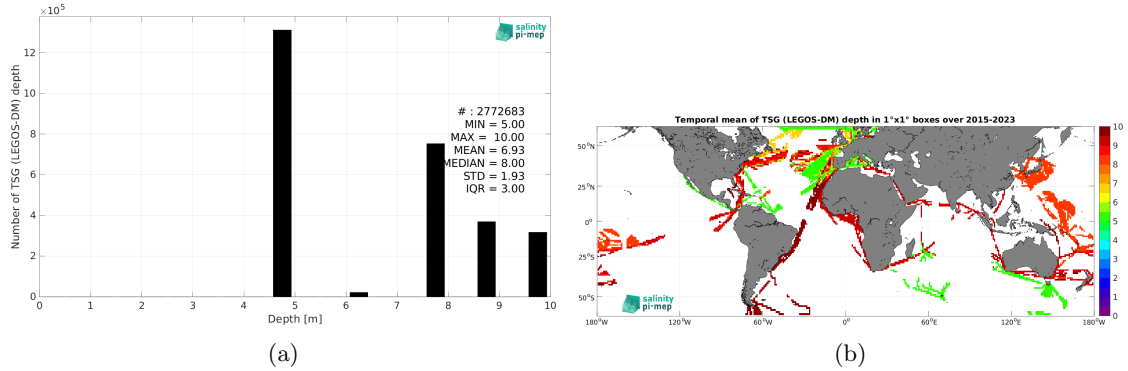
$\times10^5$

salinity pi-mep

Number of TSG (LEGOS-DM) depth

12
10
8
6
4
2
0

# : 2772683
MIN = 5.00
MAX = 10.00
MEAN = 6.93
MEDIAN = 8.00
STD = 1.93
IQR = 3.00

0 1 2 3 4 5 6 7 8 9 10

Depth [m]

(a)

Temporal mean of TSG (LEGOS-DM) depth in 1°x1° boxes over 2015-2023

50°N
25°N
0°
25°S
50°S

180°W 120°W 60°W 0° 60°E 120°E 180°W

salinity pi-mep

10
9
8
7
6
5
4
3
2
1
0

(b)